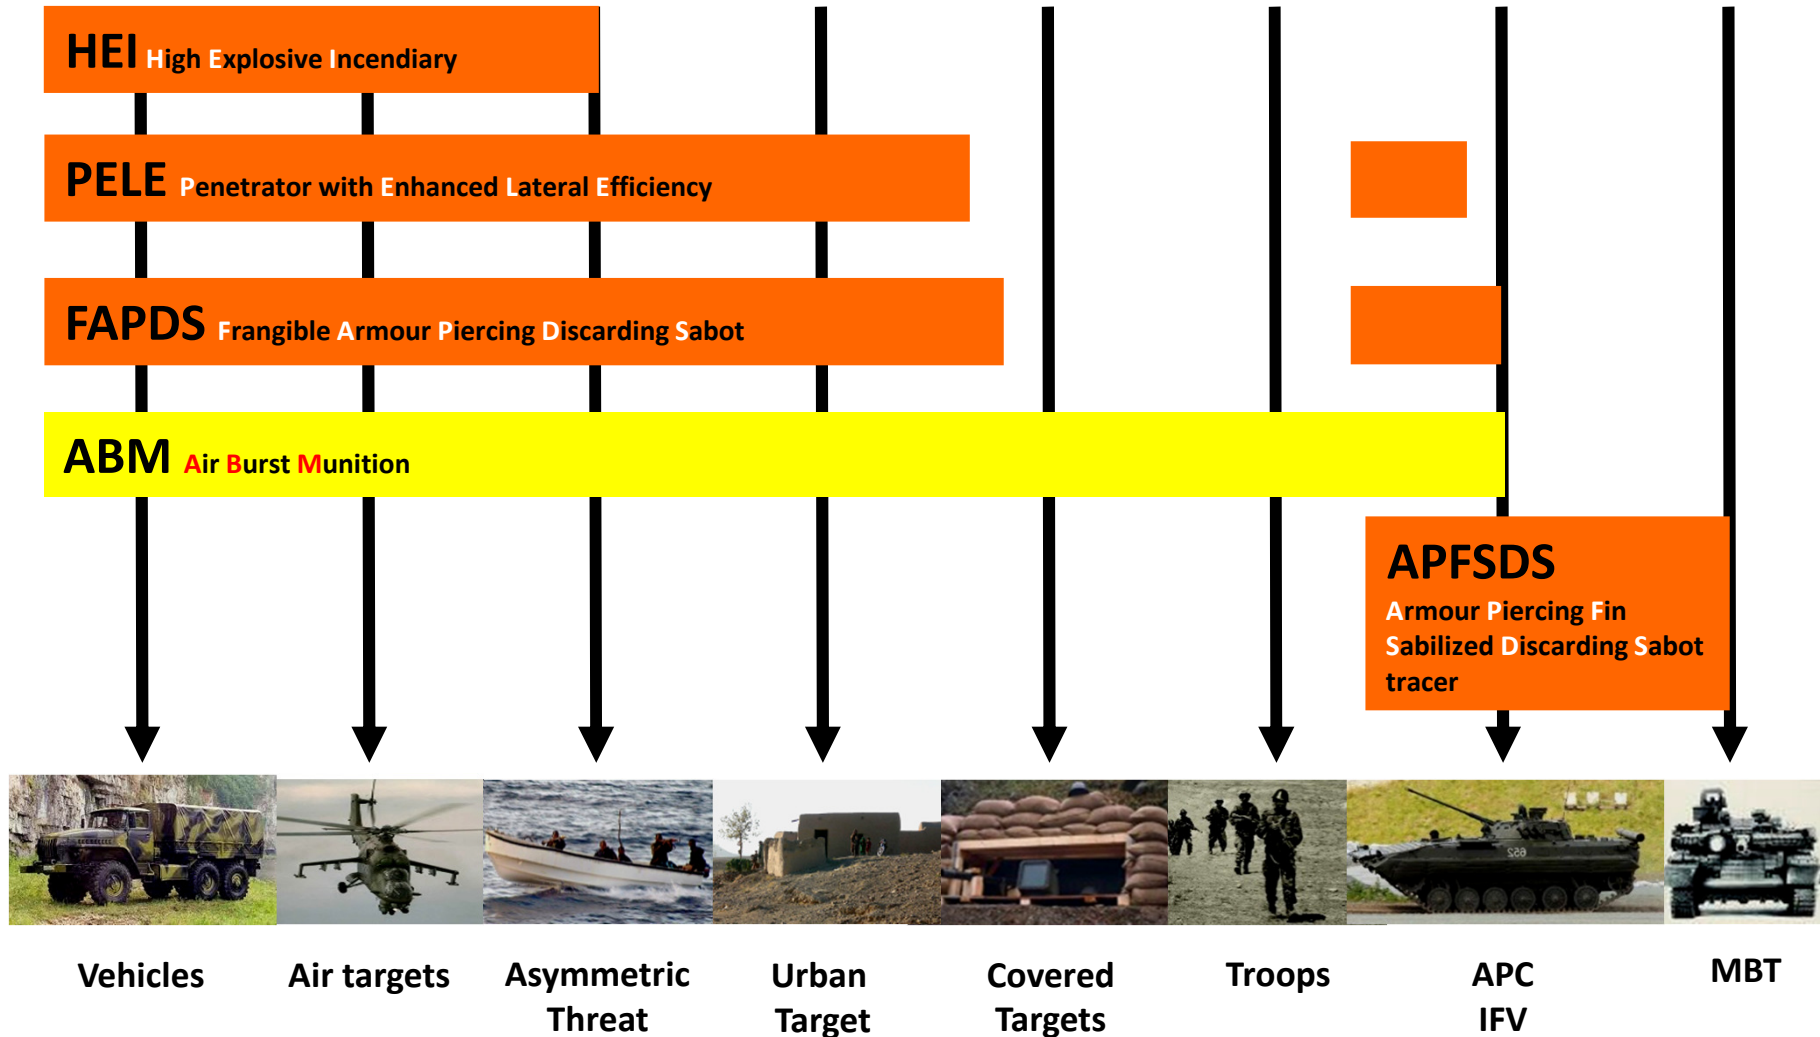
HEI High Explosive Incendiary

PELE Penetrator with Enhanced Lateral Efficiency

FAPDS Frangible Armour Piercing Discarding Sabot

ABM Air Burst Munition

APFSDS
Armour Piercing Fin Sabilized Discarding Sabot tracer

Vehicles

Air targets

Asymmetric Threat

Urban Target

Covered Targets

Troops

APC IFV

MBT